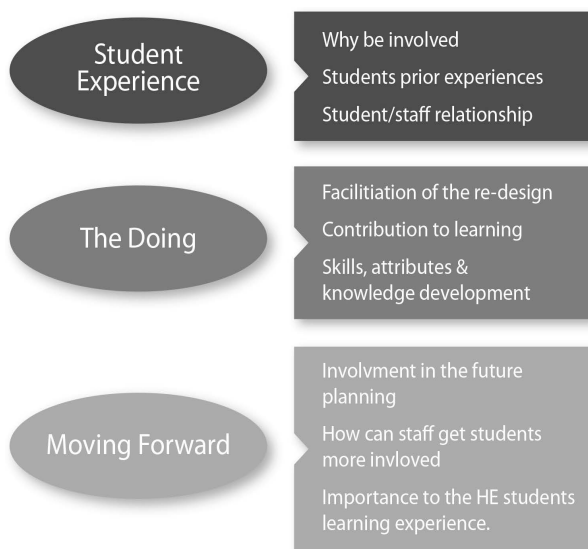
Student Experience

Why be involved

Students prior experiences

Student/staff relationship

The Doing

Facilitiation of the re-design

Contribution to learning

Skills, attributes & knowledge development

Moving Forward

Involvment in the future planning

How can staff get students more invloved

Importance to the HE students learning experience.